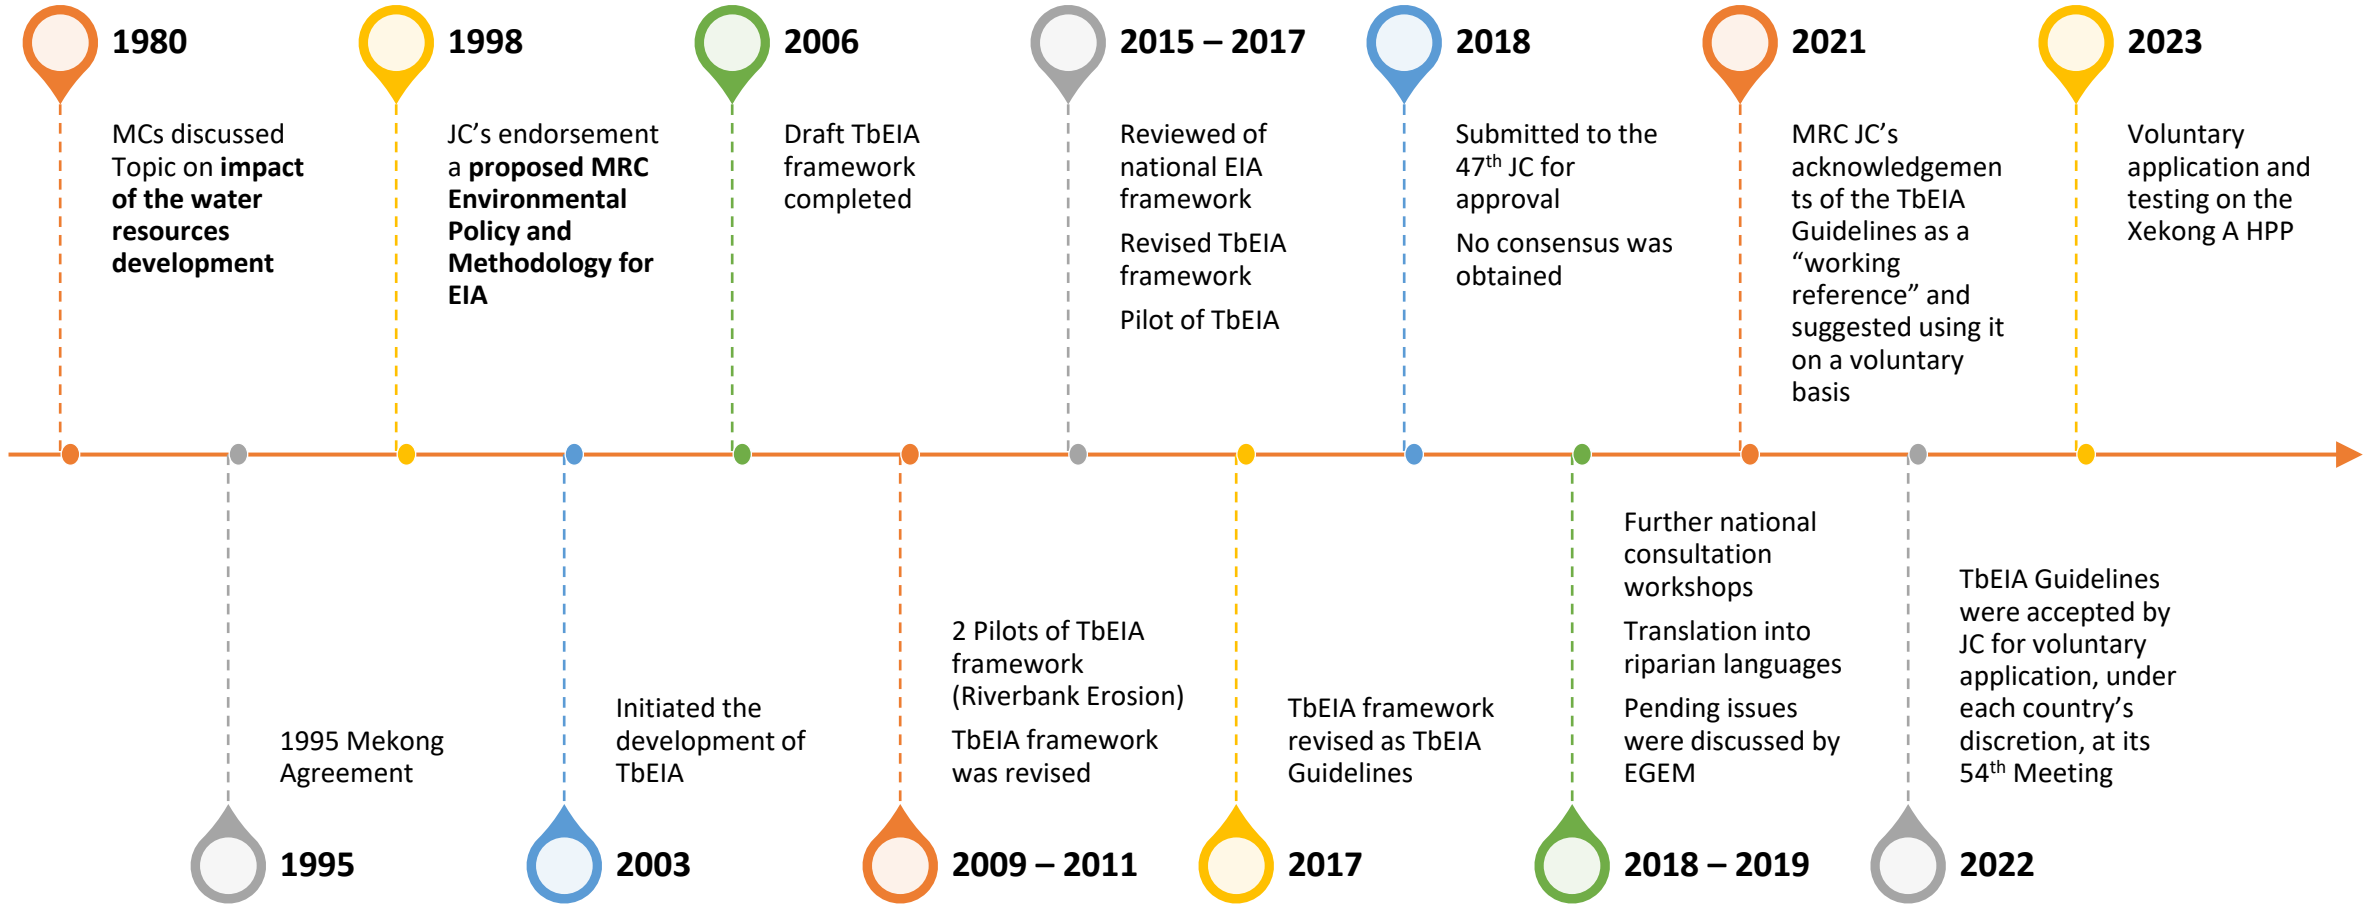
1980

MCs discussed Topic on **impact of the water resources development**

1998

JC's endorsement a **proposed MRC Environmental Policy and Methodology for EIA**

2006

Draft TbEIA framework completed

2015 – 2017

Reviewed of national EIA framework

Revised TbEIA framework

Pilot of TbEIA

2018

Submitted to the 47$^{th}$ JC for approval

No consensus was obtained

2021

MRC JC's acknowledgements of the TbEIA Guidelines as a "working reference" and suggested using it on a voluntary basis

2023

Voluntary application and testing on the Xekong A HPP

1995 Mekong Agreement

1995

Initiated the development of TbEIA

2003

2 Pilots of TbEIA framework (Riverbank Erosion)

TbEIA framework was revised

2009 – 2011

TbEIA framework revised as TbEIA Guidelines

2017

Further national consultation workshops

Translation into riparian languages

Pending issues were discussed by EGEM

2018 – 2019

TbEIA Guidelines were accepted by JC for voluntary application, under each country's discretion, at its 54$^{th}$ Meeting

2022